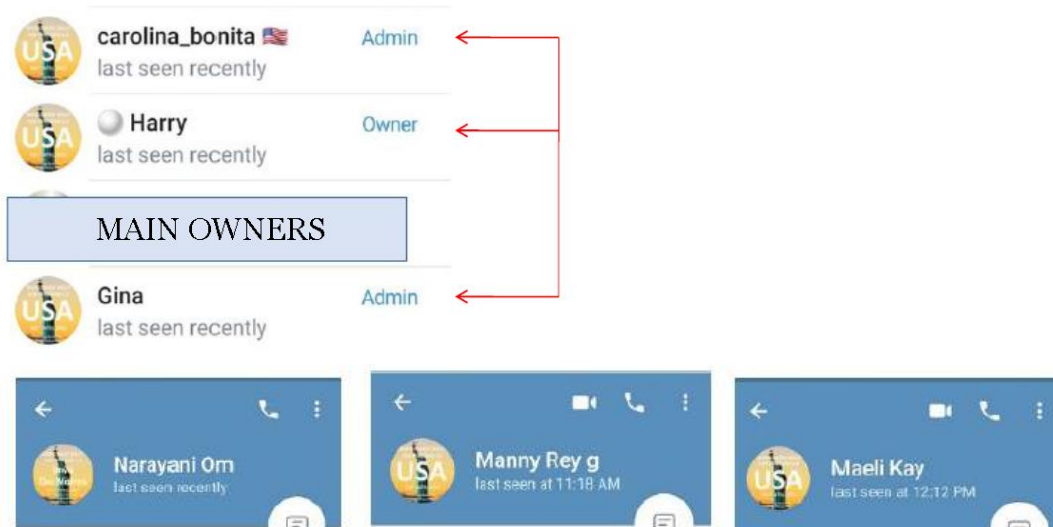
USA carolina_bonita 🇺🇸 Admin
last seen recently

USA Harry Owner
last seen recently

MAIN OWNERS

USA Gina Admin
last seen recently

Narayani Om
last seen recently

USA Manny Rey g
last seen at 11:18 AM

USA Maeli Kay
last seen at 12:12 PM